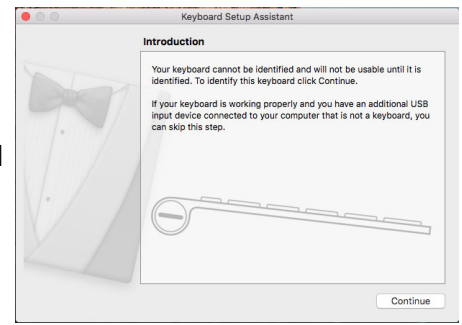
Keyboard Setup Assistant

Introduction

Your keyboard cannot be identified and will not be usable until it is identified. To identify this keyboard click Continue.

If your keyboard is working properly and you have an additional USB input device connected to your computer that is not a keyboard, you can skip this step.

Continue